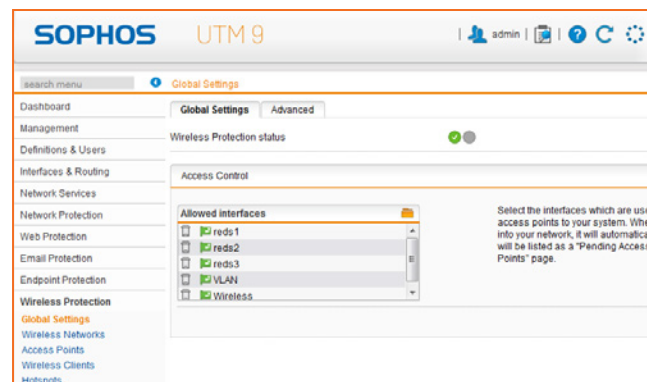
SOPHOS UTM 9

admin

search menu

Global Settings

Dashboard
Management
Definitions & Users
Interfaces & Routing
Network Services
Network Protection
Web Protection
Email Protection
Endpoint Protection
Wireless Protection
Global Settings
Wireless Networks
Access Points
Wireless Clients
Hotspots

Global Settings | Advanced

Wireless Protection status

Access Control

Allowed interfaces
reds1
reds2
reds3
VLAN
Wireless

Select the interfaces which are use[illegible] access points to your system. Whe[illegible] into your network, it will automatica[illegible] will be listed as a "Pending Access Points" page.